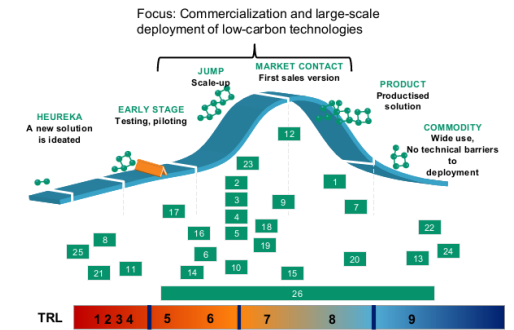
Focus: Commercialization and large-scale deployment of low-carbon technologies

HEUREKA
A new solution is ideated

EARLY STAGE
Testing, piloting

JUMP
Scale-up

MARKET CONTACT
First sales version

PRODUCT
Productised solution

COMMODITY
Wide use, No technical barriers to deployment

12
23
2
3
4
5
9
1
7
17
16
18
19
6
10
14
15
8
25
21
11
20
22
24
13
26

TRL
1 2 3 4
5
6
7
8
9